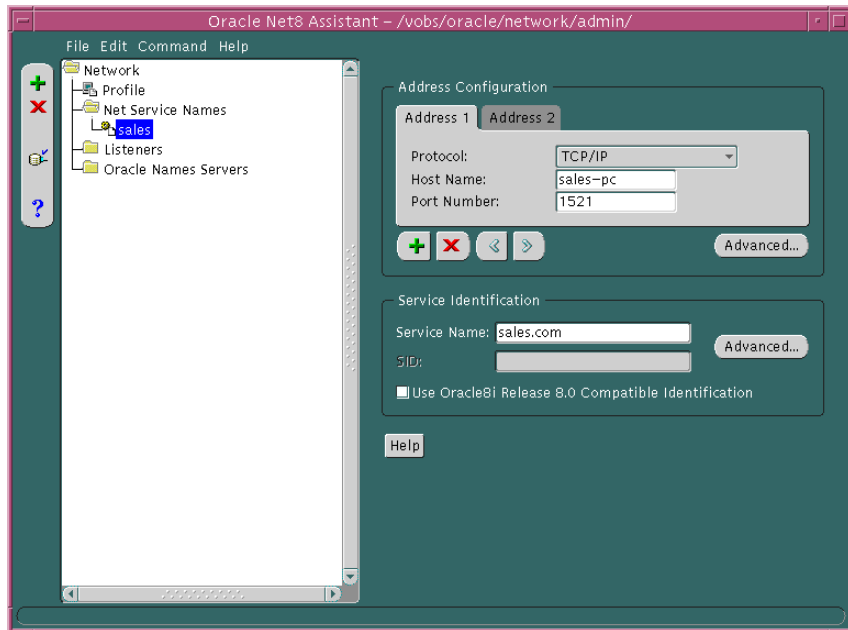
Oracle Net8 Assistant – /vobs/oracle/network/admin/

File Edit Command Help

Network
Profile
Net Service Names
sales
Listeners
Oracle Names Servers

?

Address Configuration

Address 1
Address 2

Protocol: TCP/IP
Host Name: sales–pc
Port Number: 1521

Advanced...

Service Identification

Service Name: sales.com
SID:

Advanced...

Use Oracle8i Release 8.0 Compatible Identification

Help